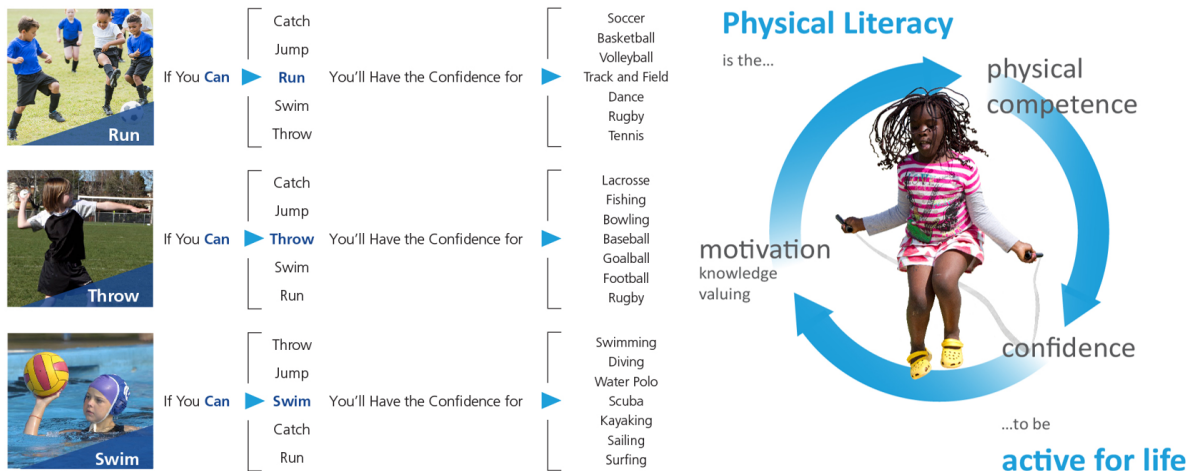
Run

If You Can

Catch
Jump
Run
Swim
Throw

You'll Have the Confidence for

Soccer
Basketball
Volleyball
Track and Field
Dance
Rugby
Tennis

Throw

If You Can

Catch
Jump
Throw
Swim
Run

You'll Have the Confidence for

Lacrosse
Fishing
Bowling
Baseball
Goalball
Football
Rugby

Swim

If You Can

Throw
Jump
Swim
Catch
Run

You'll Have the Confidence for

Swimming
Diving
Water Polo
Scuba
Kayaking
Sailing
Surfing

Physical Literacy

is the...

physical competence

confidence

motivation
knowledge
valuing

...to be

active for life